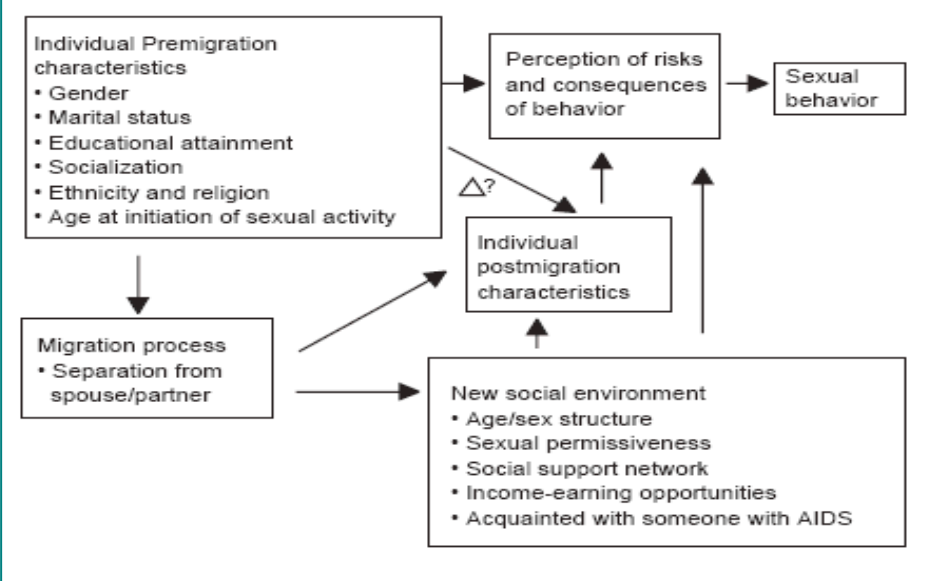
Individual Premigration characteristics
• Gender
• Marital status
• Educational attainment
• Socialization
• Ethnicity and religion
• Age at initiation of sexual activity

Perception of risks and consequences of behavior

Sexual behavior

△?

Individual postmigration characteristics

Migration process
• Separation from spouse/partner

New social environment
• Age/sex structure
• Sexual permissiveness
• Social support network
• Income-earning opportunities
• Acquainted with someone with AIDS